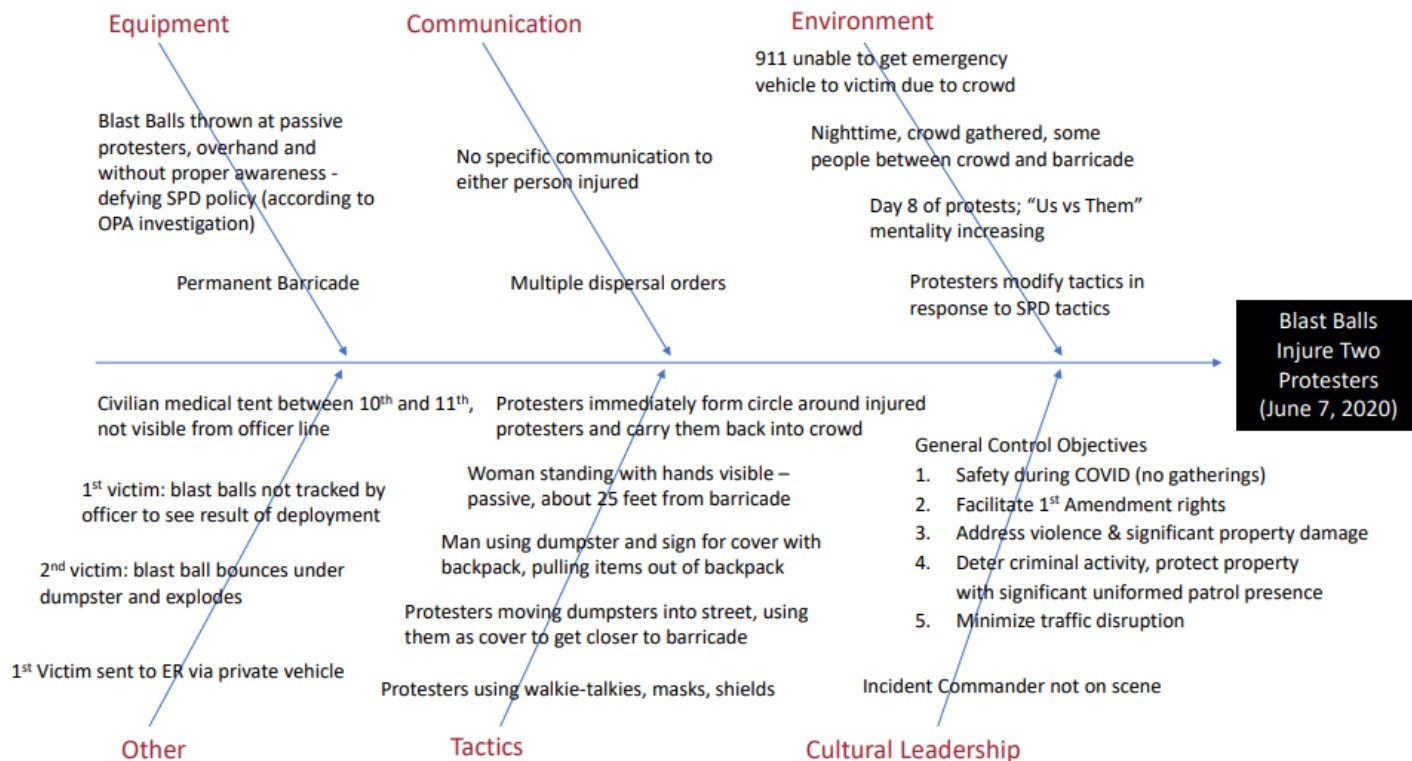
Equipment

Blast Balls thrown at passive protesters, overhand and without proper awareness - defying SPD policy (according to OPA investigation)

Permanent Barricade

Communication

No specific communication to either person injured

Multiple dispersal orders

Environment

911 unable to get emergency vehicle to victim due to crowd

Nighttime, crowd gathered, some people between crowd and barricade

Day 8 of protests; "Us vs Them" mentality increasing

Protesters modify tactics in response to SPD tactics

Blast Balls Injure Two Protesters (June 7, 2020)

Civilian medical tent between 10$^{th}$ and 11$^{th}$, not visible from officer line

1$^{st}$ victim: blast balls not tracked by officer to see result of deployment

2$^{nd}$ victim: blast ball bounces under dumpster and explodes

1$^{st}$ Victim sent to ER via private vehicle

Other

Protesters immediately form circle around injured protesters and carry them back into crowd

Woman standing with hands visible – passive, about 25 feet from barricade

Man using dumpster and sign for cover with backpack, pulling items out of backpack

Protesters moving dumpsters into street, using them as cover to get closer to barricade

Protesters using walkie-talkies, masks, shields

Tactics

General Control Objectives
1. Safety during COVID (no gatherings)
2. Facilitate 1$^{st}$ Amendment rights
3. Address violence & significant property damage
4. Deter criminal activity, protect property with significant uniformed patrol presence
5. Minimize traffic disruption

Incident Commander not on scene

Cultural Leadership